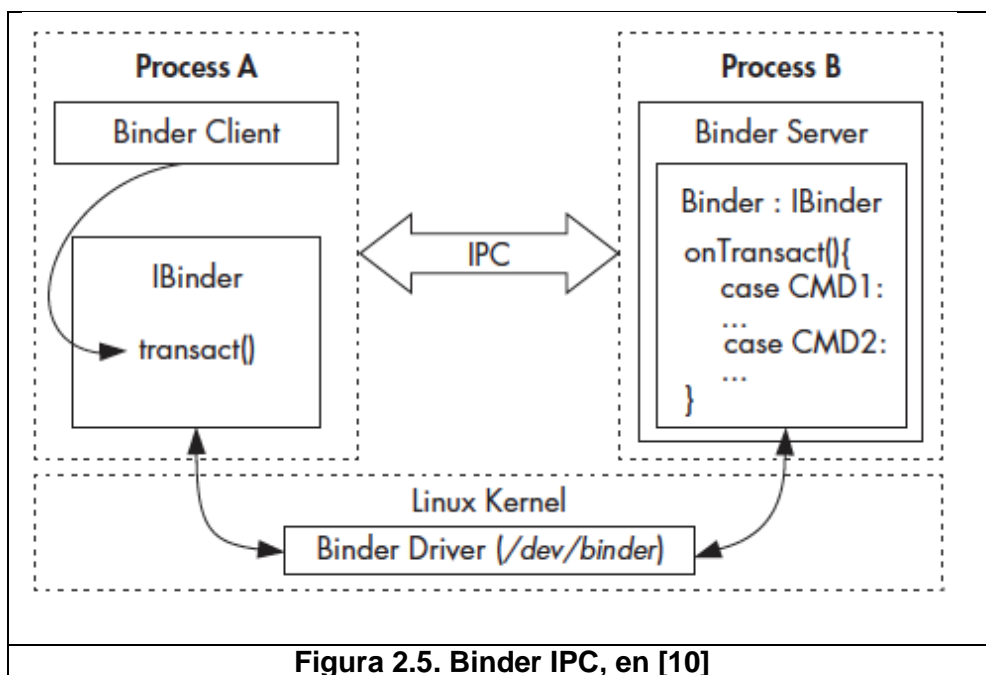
Process A

Binder Client

IBinder

transact()

IPC

Process B

Binder Server

Binder : IBinder

onTransact(){
case CMD1:
...
case CMD2:
...
}

Linux Kernel

Binder Driver (/dev/binder)

Figura 2.5. Binder IPC, en [10]